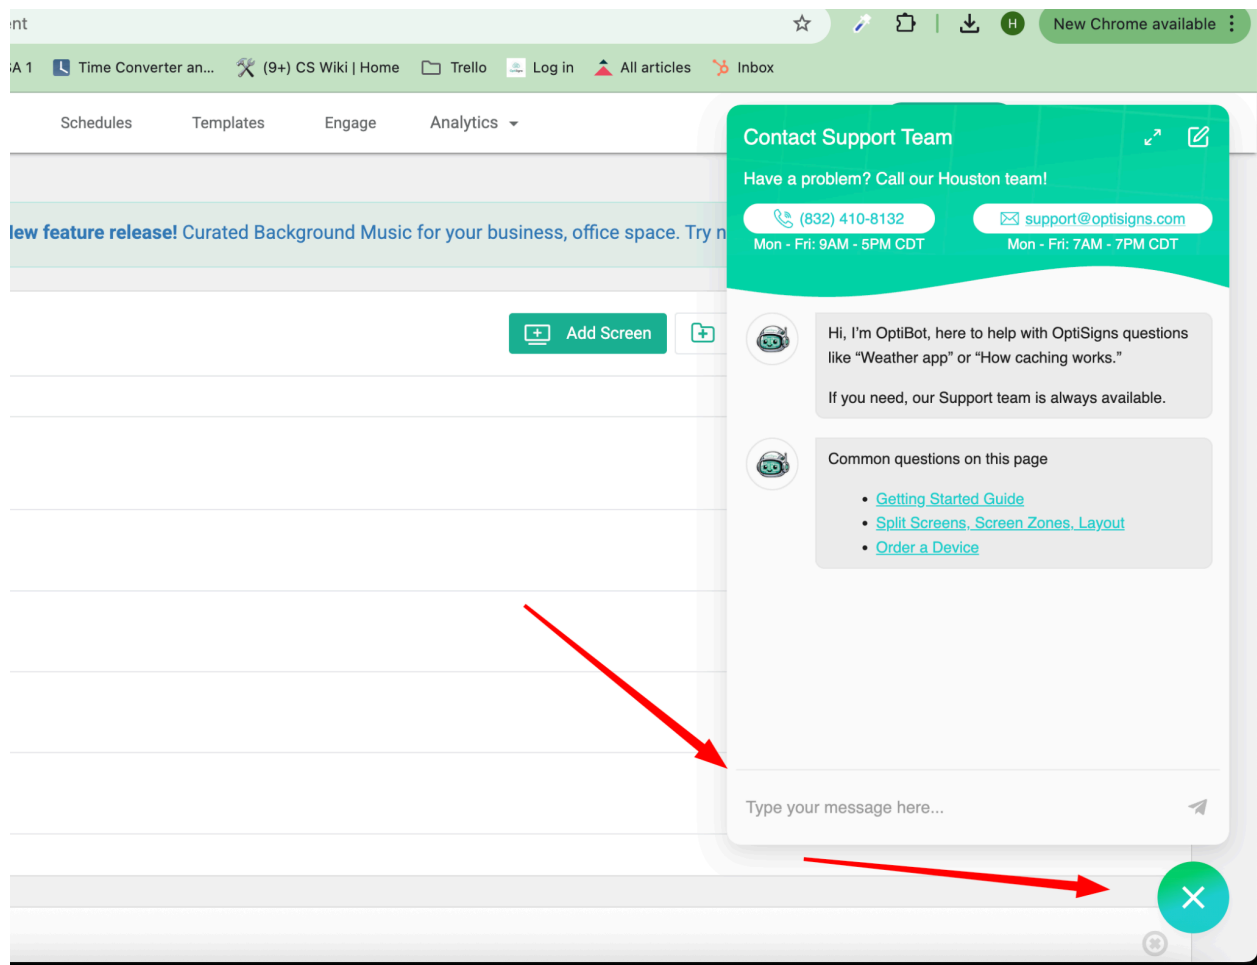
ınt

H New Chrome available

A 1 Time Converter an... (9+) CS Wiki | Home Trello Log in All articles Inbox

Schedules Templates Engage Analytics

lew feature release! Curated Background Music for your business, office space. Try n

Add Screen

Contact Support Team

Have a problem? Call our Houston team!

(832) 410-8132
Mon - Fri: 9AM - 5PM CDT

support@optisigns.com
Mon - Fri: 7AM - 7PM CDT

Hi, I'm OptiBot, here to help with OptiSigns questions like "Weather app" or "How caching works."

If you need, our Support team is always available.

Common questions on this page

- Getting Started Guide
- Split Screens, Screen Zones, Layout
- Order a Device

Type your message here...